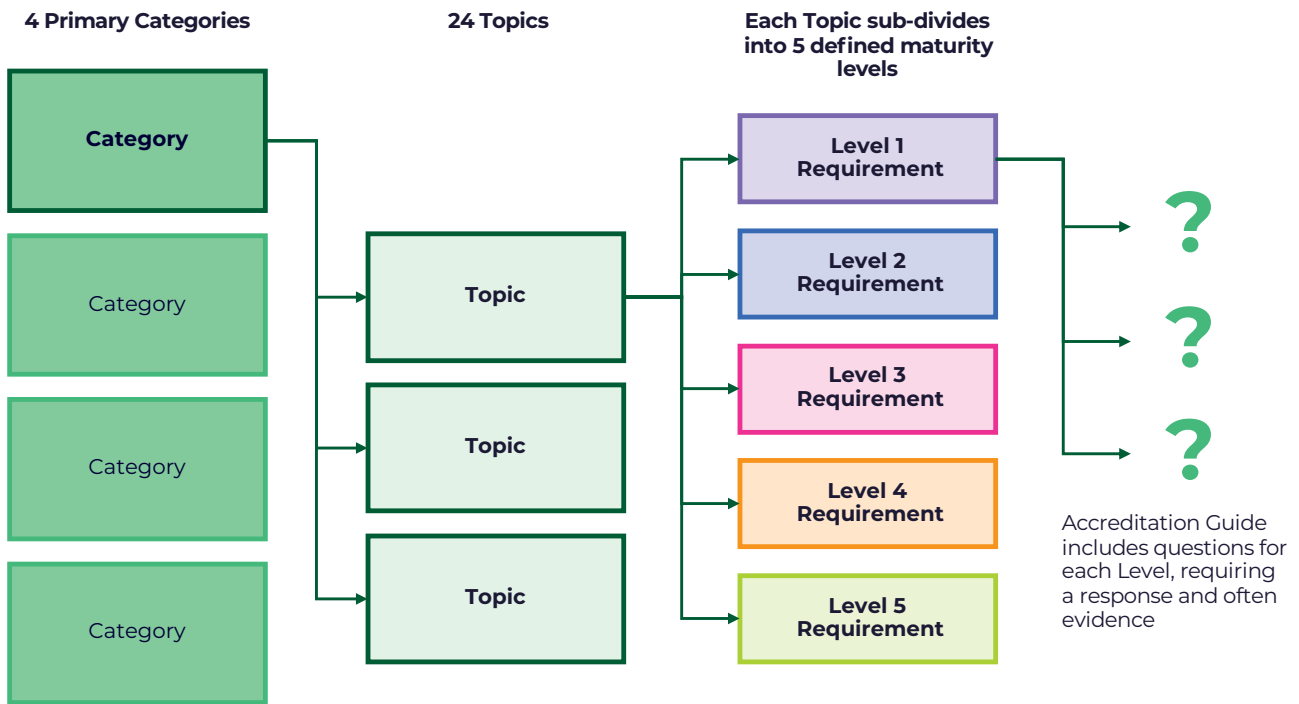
4 Primary Categories

24 Topics

Each Topic sub-divides into 5 defined maturity levels

Category

Category

Category

Category

Topic

Topic

Topic

Level 1 Requirement

Level 2 Requirement

Level 3 Requirement

Level 4 Requirement

Level 5 Requirement

?

?

?

Accreditation Guide includes questions for each Level, requiring a response and often evidence